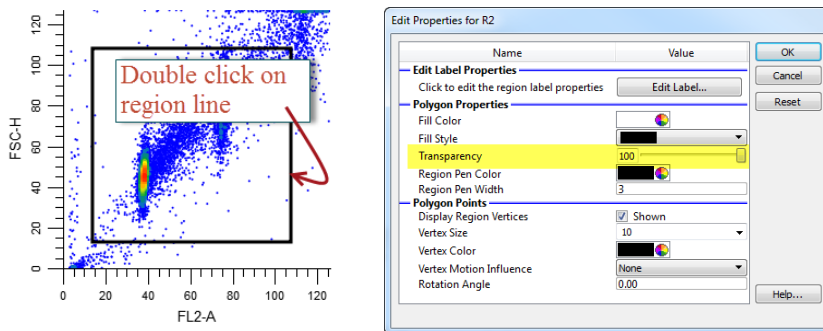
Double click on region line

FSC-H

120
100
80
60
40
20
0

0 20 40 60 80 100 120

FL2-A

Edit Properties for R2

| Name | Value |
|---|---|
| **Edit Label Properties** | |
| Click to edit the region label properties | Edit Label... |
| **Polygon Properties** | |
| Fill Color | |
| Fill Style | |
| Transparency | 100 |
| Region Pen Color | |
| Region Pen Width | 3 |
| **Polygon Points** | |
| Display Region Vertices | Shown |
| Vertex Size | 10 |
| Vertex Color | |
| Vertex Motion Influence | None |
| Rotation Angle | 0.00 |

OK
Cancel
Reset
Help...